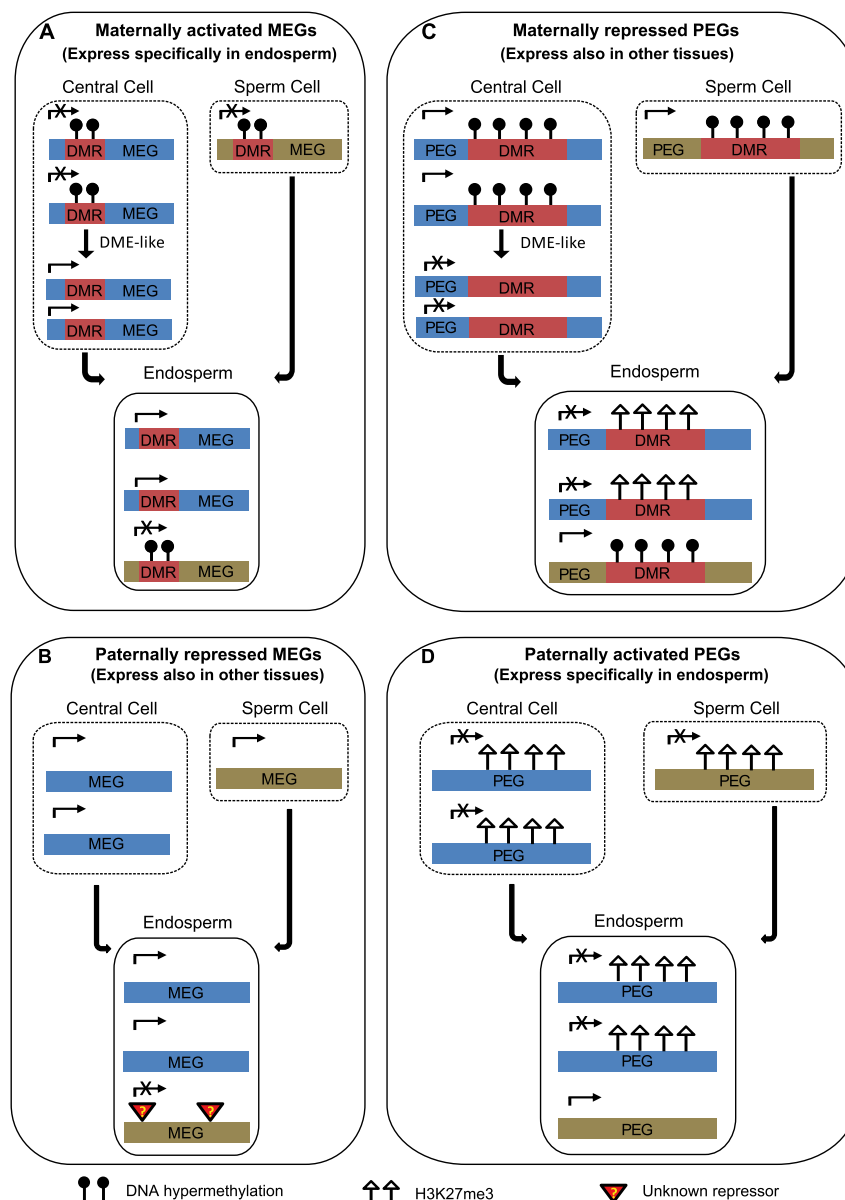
A Maternally activated MEGs
(Express specifically in endosperm)

Central Cell

DMR MEG

DMR MEG

DME-like

DMR MEG

DMR MEG

Sperm Cell

DMR MEG

Endosperm

DMR MEG

DMR MEG

DMR MEG

C Maternally repressed PEGs
(Express also in other tissues)

Central Cell

PEG DMR

PEG DMR

DME-like

PEG DMR

PEG DMR

Sperm Cell

PEG DMR

Endosperm

PEG DMR

PEG DMR

PEG DMR

B Paternally repressed MEGs
(Express also in other tissues)

Central Cell

MEG

MEG

Sperm Cell

MEG

Endosperm

MEG

MEG

? ?

MEG

D Paternally activated PEGs
(Express specifically in endosperm)

Central Cell

PEG

PEG

Sperm Cell

PEG

Endosperm

PEG

PEG

PEG

DNA hypermethylation H3K27me3 ? Unknown repressor